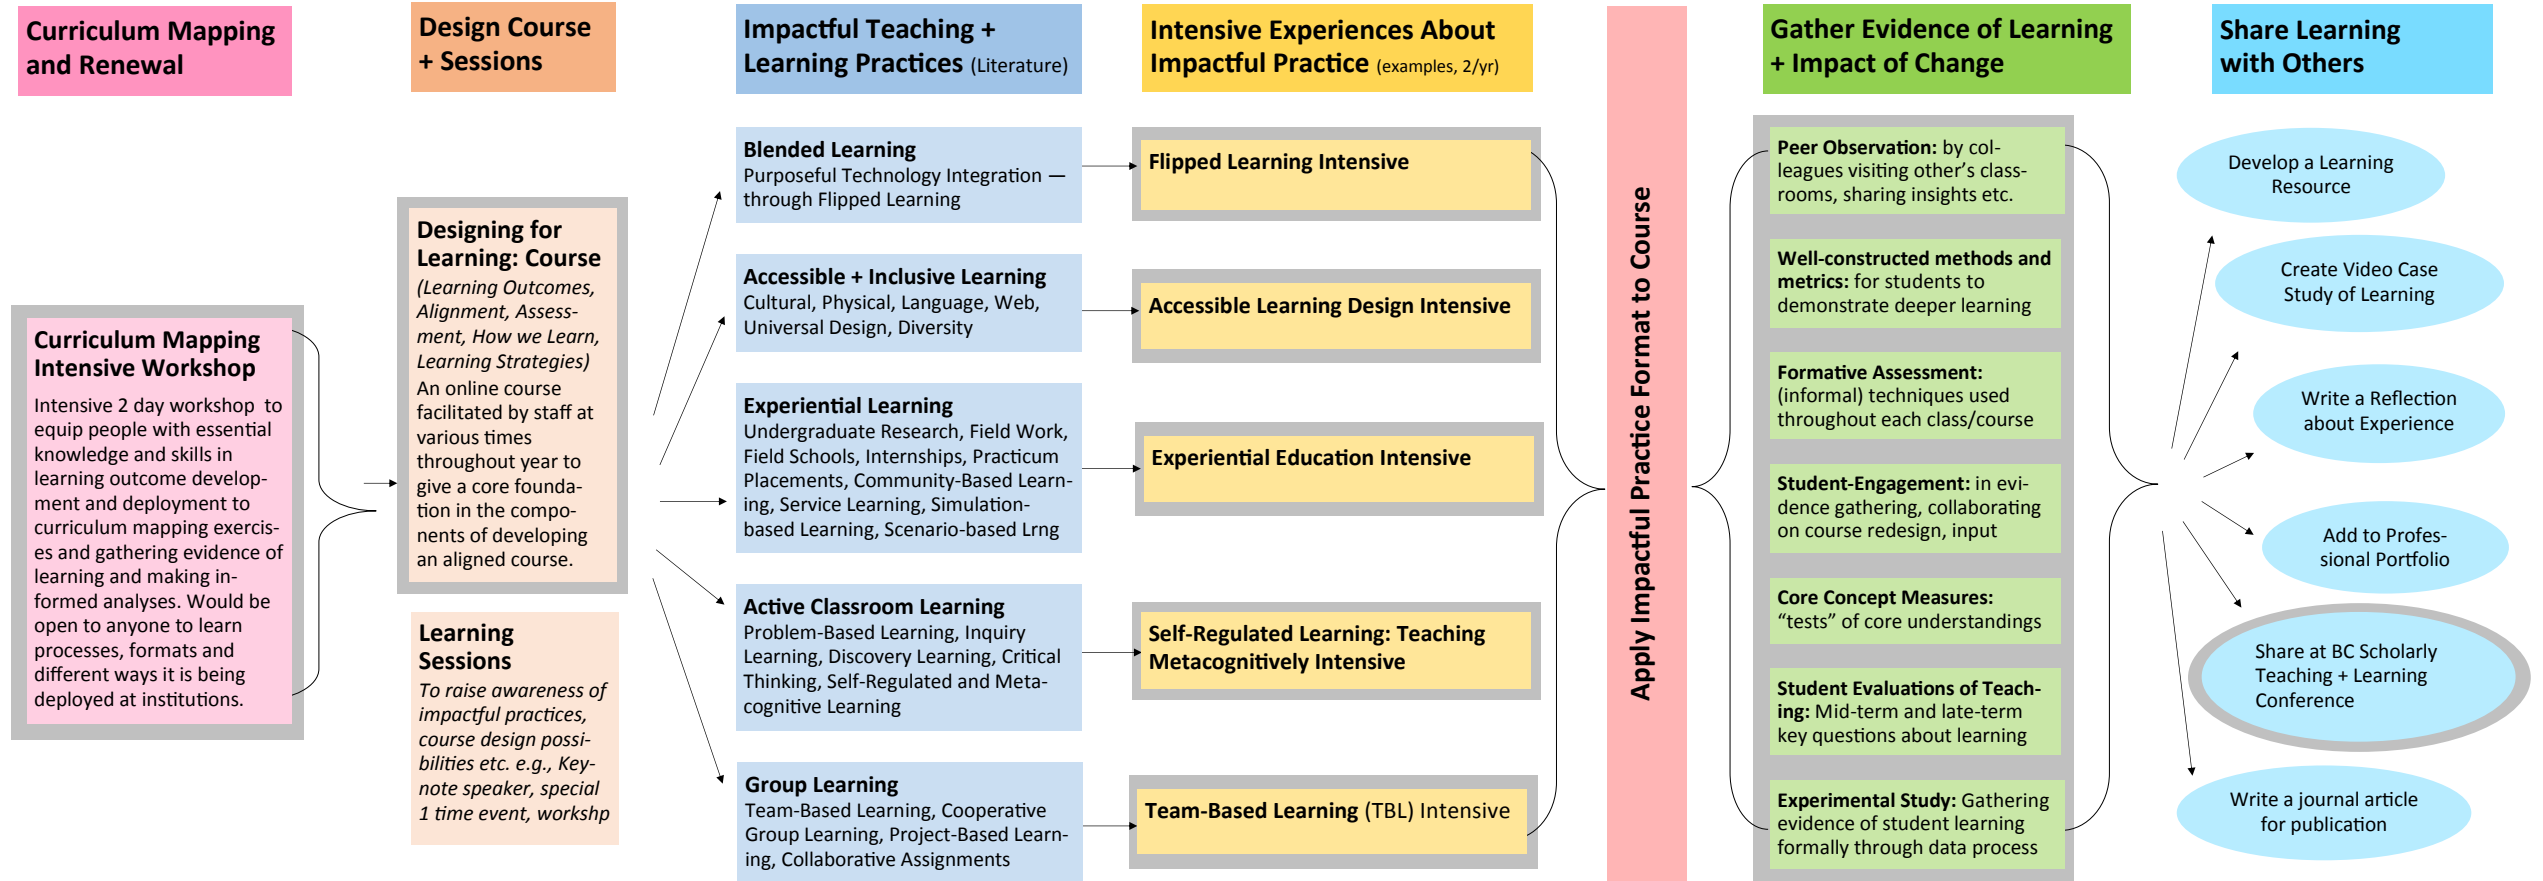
Curriculum Mapping and Renewal

Design Course + Sessions

Impactful Teaching + Learning Practices (Literature)

Intensive Experiences About Impactful Practice (examples, 2/yr)

Gather Evidence of Learning + Impact of Change

Share Learning with Others

Curriculum Mapping Intensive Workshop
Intensive 2 day workshop to equip people with essential knowledge and skills in learning outcome development and deployment to curriculum mapping exercises and gathering evidence of learning and making informed analyses. Would be open to anyone to learn processes, formats and different ways it is being deployed at institutions.

Designing for Learning: Course
(Learning Outcomes, Alignment, Assessment, How we Learn, Learning Strategies)
An online course facilitated by staff at various times throughout year to give a core foundation in the components of developing an aligned course.

Learning Sessions
To raise awareness of impactful practices, course design possibilities etc. e.g., Keynote speaker, special 1 time event, workshp

Blended Learning
Purposeful Technology Integration — through Flipped Learning

Accessible + Inclusive Learning
Cultural, Physical, Language, Web, Universal Design, Diversity

Experiential Learning
Undergraduate Research, Field Work, Field Schools, Internships, Practicum Placements, Community-Based Learning, Service Learning, Simulation-based Learning, Scenario-based Lrng

Active Classroom Learning
Problem-Based Learning, Inquiry Learning, Discovery Learning, Critical Thinking, Self-Regulated and Metacognitive Learning

Group Learning
Team-Based Learning, Cooperative Group Learning, Project-Based Learning, Collaborative Assignments

Flipped Learning Intensive

Accessible Learning Design Intensive

Experiential Education Intensive

Self-Regulated Learning: Teaching Metacognitively Intensive

Team-Based Learning (TBL) Intensive

Apply Impactful Practice Format to Course

Peer Observation: by colleagues visiting other's classrooms, sharing insights etc.

Well-constructed methods and metrics: for students to demonstrate deeper learning

Formative Assessment: (informal) techniques used throughout each class/course

Student-Engagement: in evidence gathering, collaborating on course redesign, input

Core Concept Measures: "tests" of core understandings

Student Evaluations of Teaching: Mid-term and late-term key questions about learning

Experimental Study: Gathering evidence of student learning formally through data process

Develop a Learning Resource

Create Video Case Study of Learning

Write a Reflection about Experience

Add to Professional Portfolio

Share at BC Scholarly Teaching + Learning Conference

Write a journal article for publication